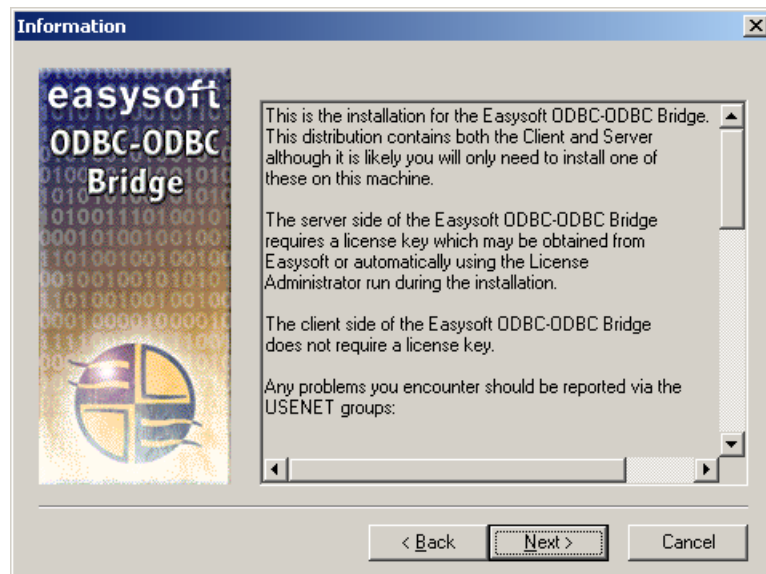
Information

easysoft
ODBC-ODBC
Bridge

This is the installation for the Easysoft ODBC-ODBC Bridge. This distribution contains both the Client and Server although it is likely you will only need to install one of these on this machine.

The server side of the Easysoft ODBC-ODBC Bridge requires a license key which may be obtained from Easysoft or automatically using the License Administrator run during the installation.

The client side of the Easysoft ODBC-ODBC Bridge does not require a license key.

Any problems you encounter should be reported via the USENET groups:

< Back
Next >
Cancel